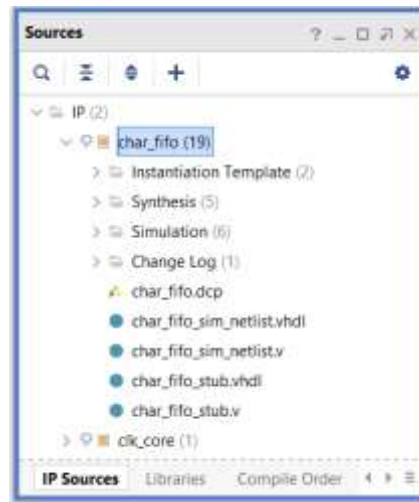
Sources

? _ ☐ ↗ ✕

IP (2)

char_fifo (19)

Instantiation Template (2)

Synthesis (5)

Simulation (6)

Change Log (1)

char_fifo.dcp

char_fifo_sim_netlist.vhdl

char_fifo_sim_netlist.v

char_fifo_stub.vhdl

char_fifo_stub.v

clk_core (1)

IP Sources Libraries Compile Order